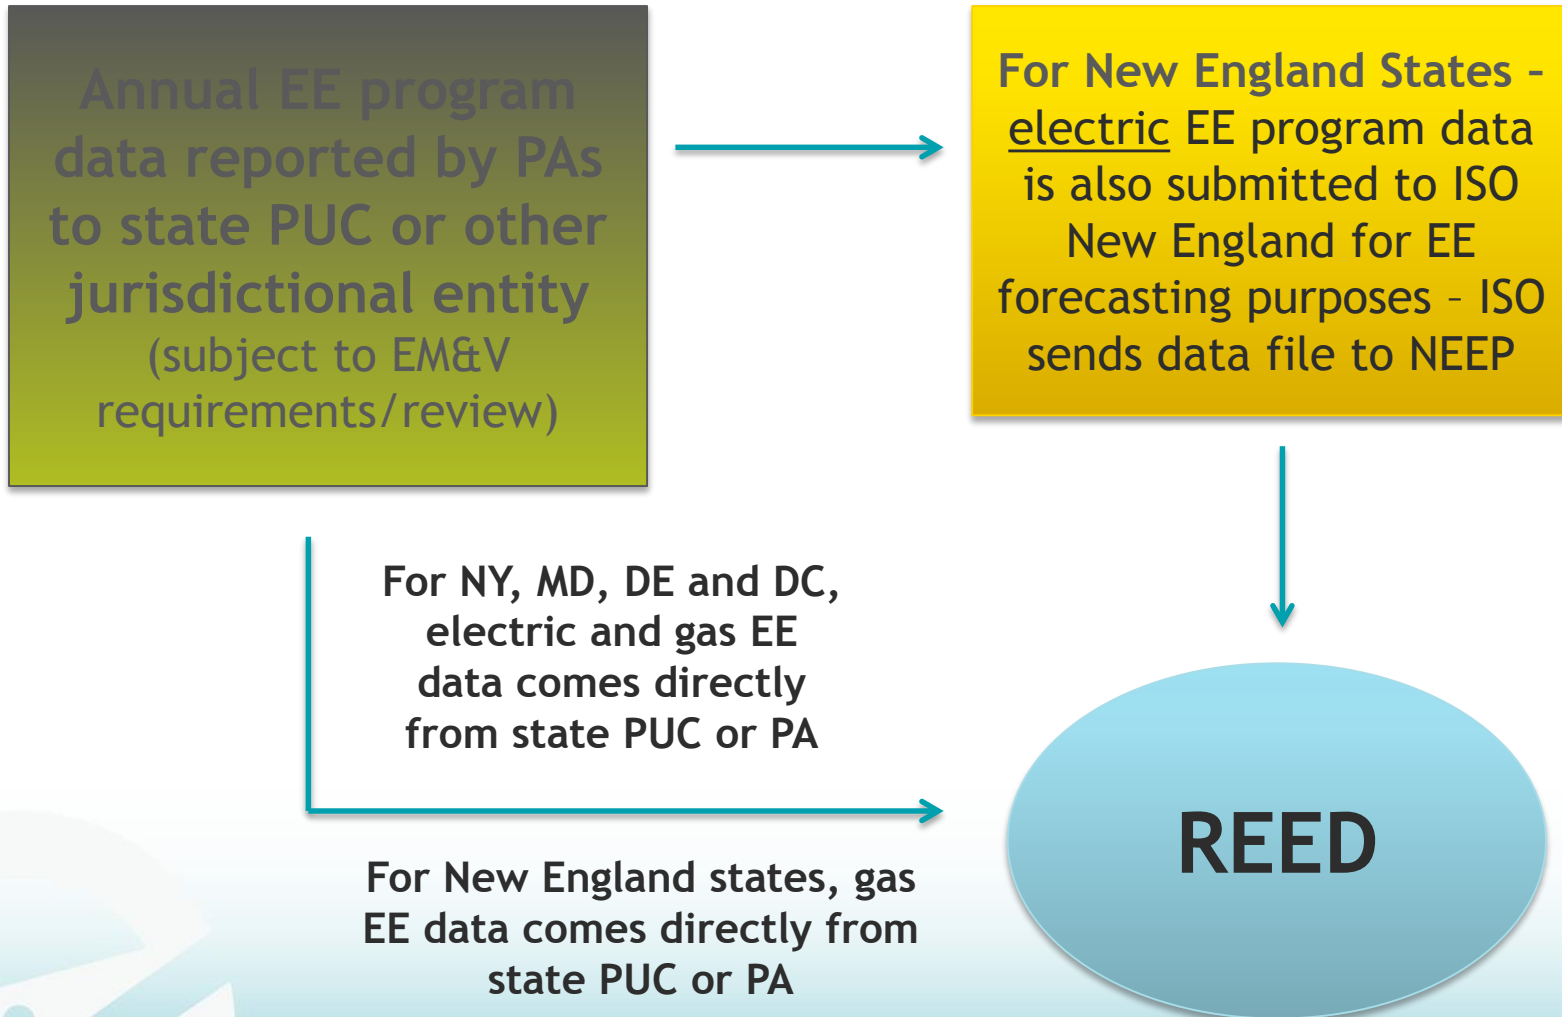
Annual EE program data reported by PAs to state PUC or other jurisdictional entity (subject to EM&V requirements/review)

For New England States – electric EE program data is also submitted to ISO New England for EE forecasting purposes – ISO sends data file to NEEP

For NY, MD, DE and DC, electric and gas EE data comes directly from state PUC or PA

For New England states, gas EE data comes directly from state PUC or PA

REED